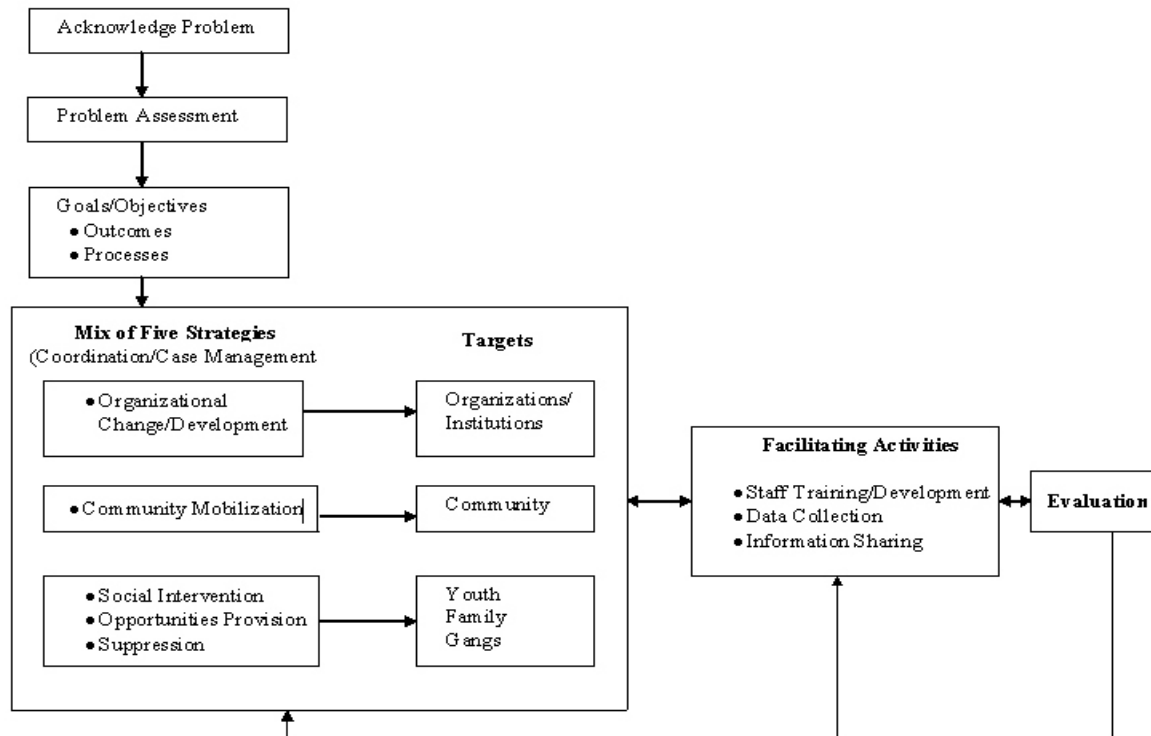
Acknowledge Problem

Problem Assessment

Goals/Objectives
• Outcomes
• Processes

Mix of Five Strategies
(Coordination/Case Management

Targets

• Organizational Change/Development

Organizations/ Institutions

• Community Mobilization

Community

• Social Intervention
• Opportunities Provision
• Suppression

Youth
Family
Gangs

Facilitating Activities

• Staff Training/Development
• Data Collection
• Information Sharing

Evaluation